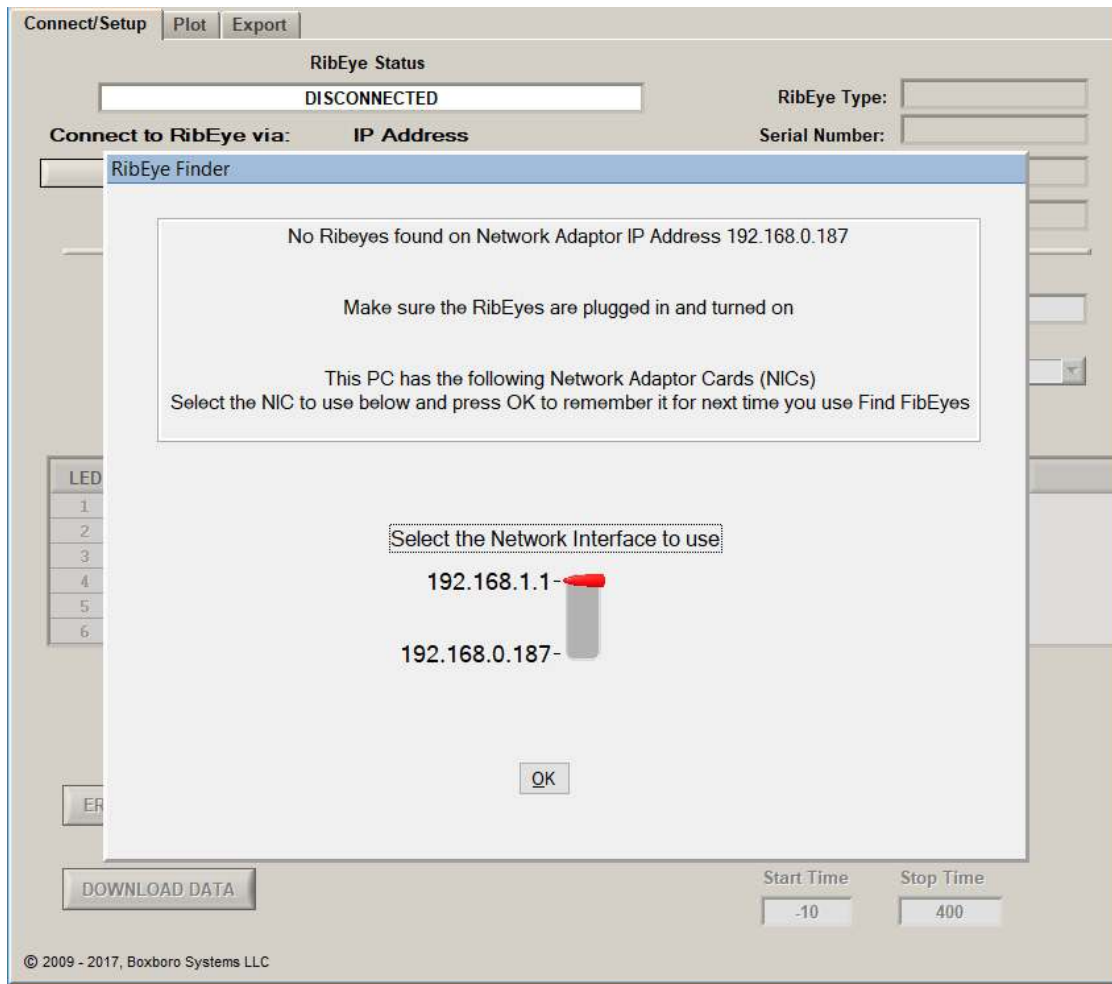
Connect/Setup Plot Export

RibEye Status

DISCONNECTED

RibEye Type:

Connect to RibEye via: IP Address

Serial Number:

RibEye Finder

No Ribeyes found on Network Adaptor IP Address 192.168.0.187

Make sure the RibEyes are plugged in and turned on

This PC has the following Network Adaptor Cards (NICs)
Select the NIC to use below and press OK to remember it for next time you use Find FibEyes

LED
1
2
3
4
5
6

Select the Network Interface to use

192.168.1.1

192.168.0.187

OK

ER

DOWNLOAD DATA

Start Time Stop Time

-10 400

© 2009 - 2017, Boxboro Systems LLC